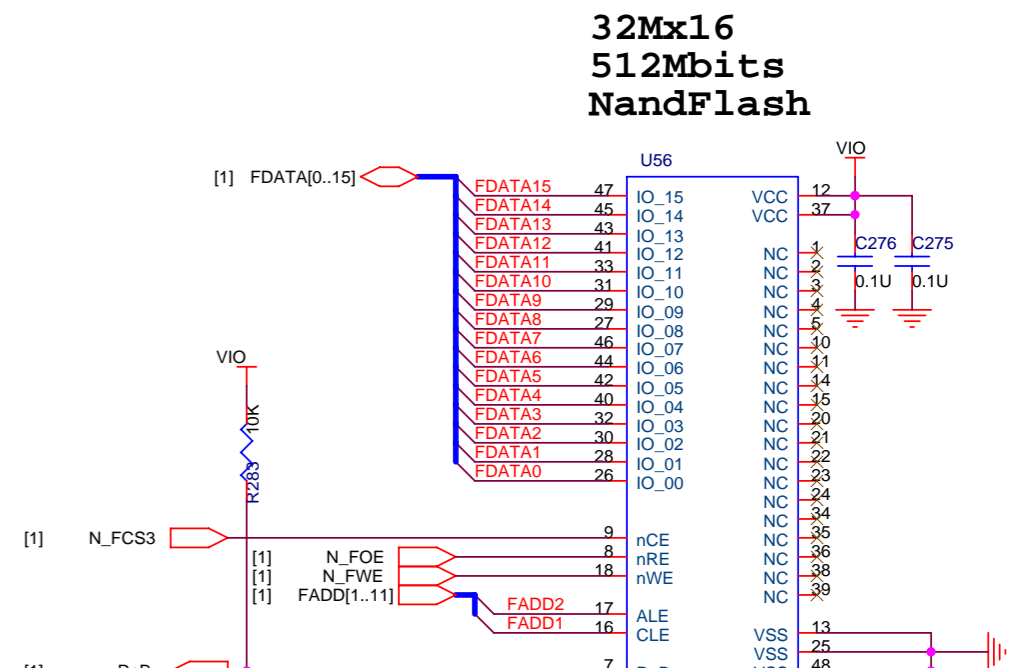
32Mx16
512Mbits
NandFlash

U56

[1] FDATA[0..15]

| Signal | Pin | Name |
|---|---|---|
| FDATA15 | 47 | IO_15 |
| FDATA14 | 45 | IO_14 |
| FDATA13 | 43 | IO_13 |
| FDATA12 | 41 | IO_12 |
| FDATA11 | 33 | IO_11 |
| FDATA10 | 31 | IO_10 |
| FDATA9 | 29 | IO_09 |
| FDATA8 | 27 | IO_08 |
| FDATA7 | 46 | IO_07 |
| FDATA6 | 44 | IO_06 |
| FDATA5 | 42 | IO_05 |
| FDATA4 | 40 | IO_04 |
| FDATA3 | 32 | IO_03 |
| FDATA2 | 30 | IO_02 |
| FDATA1 | 28 | IO_01 |
| FDATA0 | 26 | IO_00 |

VIO
VCC 12
VCC 37
C276 0.1U
C275 0.1U
NC 1
NC 2
NC 3
NC 4
NC 5
NC 10
NC 11
NC 14
NC 15
NC 20
NC 21
NC 22
NC 23
NC 24
NC 34
NC 35
NC 36
NC 38
NC 39

VIO
10K
R283

[1] N_FCS3 9 nCE
[1] N_FOE 8 nRE
[1] N_FWE 18 nWE
[1] FADD[1..11]
FADD2 17 ALE
FADD1 16 CLE

VSS 13
VSS 25
48
[1] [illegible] 7